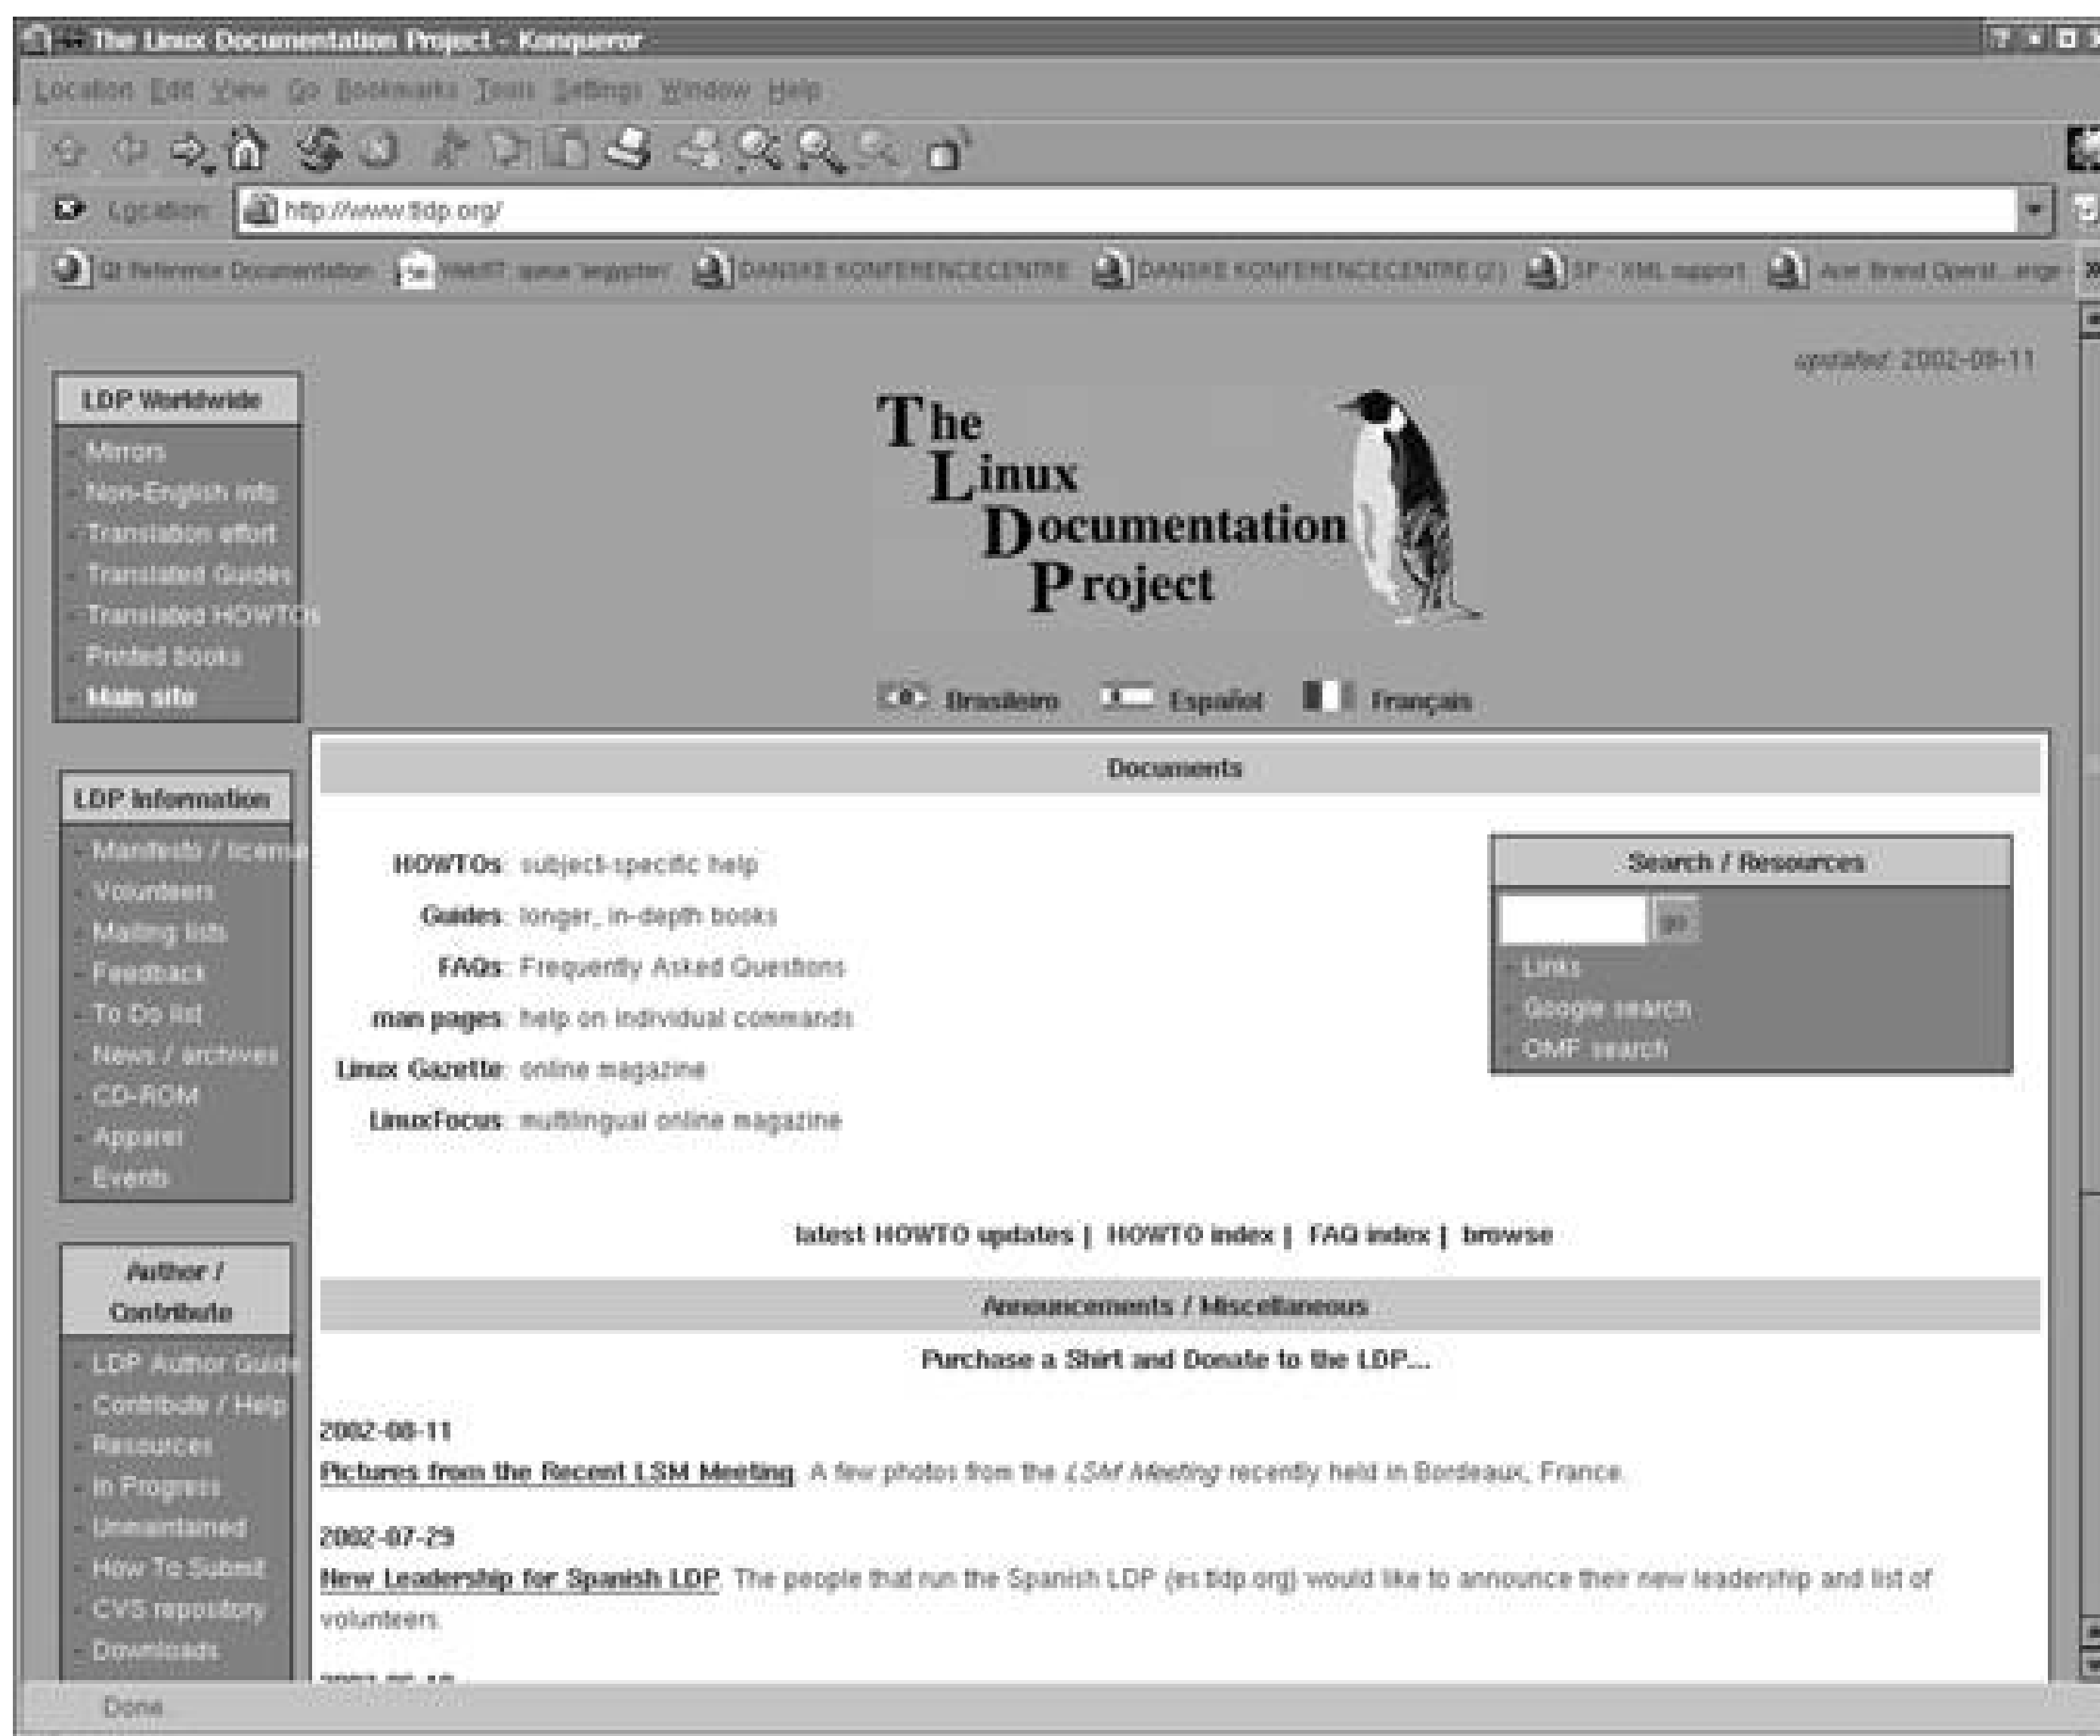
The Linux Documentation Project - Konqueror

Location Edit View Go Bookmarks Tools Settings Window Help

Location: http://www.tldp.org/

Qt Reference Documentation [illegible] DANSKE KONFERENCECENTRE DANSKE KONFERENCECENTRE (2) SP - XML support Arel Brand Operat...enge

updated: 2002-08-11

LDP Worldwide
- Mirrors
- Non-English info
- Translation effort
- Translated Guides
- Translated HOWTOs
- Printed books
- Main site

The Linux Documentation Project

Brasileiro Español Français

LDP Information
- Manifesto / license
- Volunteers
- Mailing lists
- Feedback
- To Do list
- News / archives
- CD-ROM
- Apparel
- Events

Author / Contribute
- LDP Author Guide
- Contribute / Help
- Resources
- In Progress
- Unmaintained
- How To Submit
- CVS repository
- Downloads

Documents

HOWTOs: subject-specific help
Guides: longer, in-depth books
FAQs: Frequently Asked Questions
man pages: help on individual commands
Linux Gazette: online magazine
LinuxFocus: multilingual online magazine

Search / Resources
go
- Links
- Google search
- OMF search

latest HOWTO updates | HOWTO index | FAQ index | browse

Announcements / Miscellaneous

Purchase a Shirt and Donate to the LDP...

2002-08-11
Pictures from the Recent LSM Meeting. A few photos from the LSM Meeting recently held in Bordeaux, France.

2002-07-29
New Leadership for Spanish LDP. The people that run the Spanish LDP (es.tldp.org) would like to announce their new leadership and list of volunteers.

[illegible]

Done